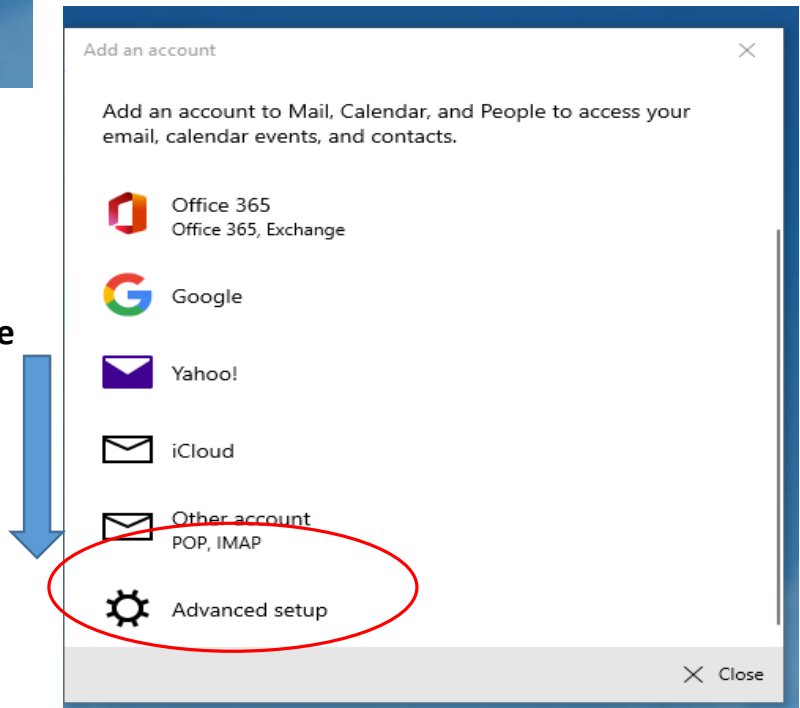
e

Add an account

Add an account to Mail, Calendar, and People to access your email, calendar events, and contacts.

Office 365
Office 365, Exchange

Google

Yahoo!

iCloud

Other account
POP, IMAP

Advanced setup

Close